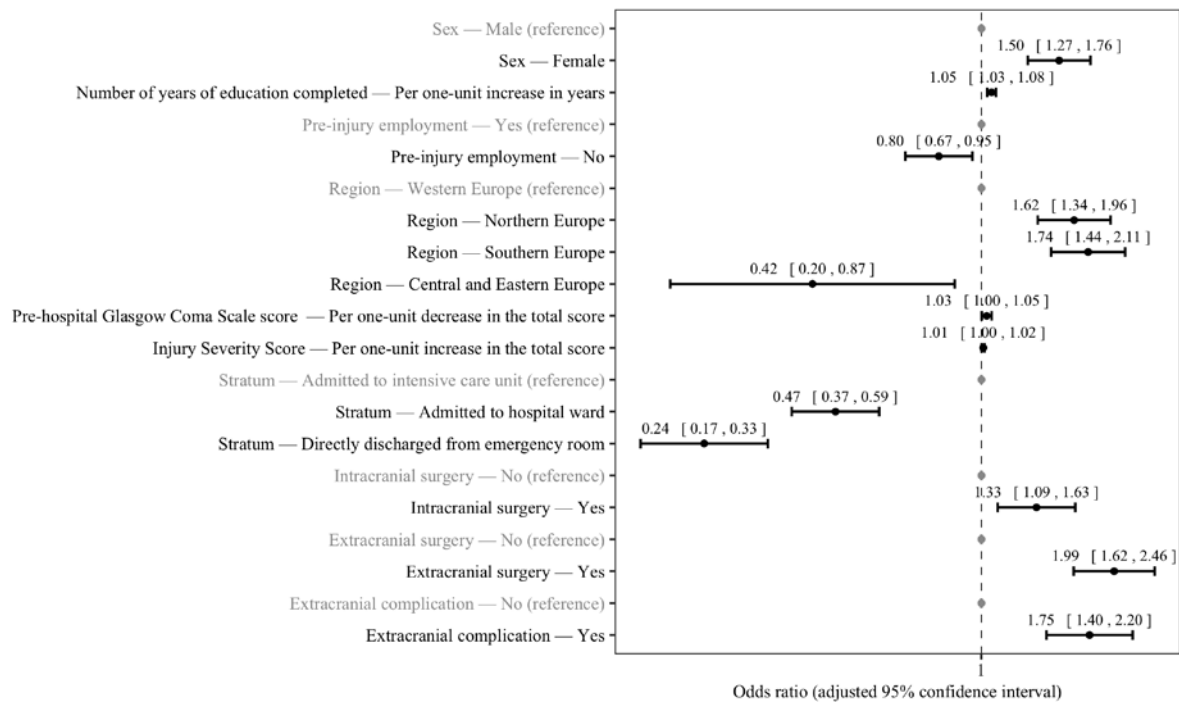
Sex — Male (reference)
Sex — Female
Number of years of education completed — Per one-unit increase in years
Pre-injury employment — Yes (reference)
Pre-injury employment — No
Region — Western Europe (reference)
Region — Northern Europe
Region — Southern Europe
Region — Central and Eastern Europe
Pre-hospital Glasgow Coma Scale score — Per one-unit decrease in the total score
Injury Severity Score — Per one-unit increase in the total score
Stratum — Admitted to intensive care unit (reference)
Stratum — Admitted to hospital ward
Stratum — Directly discharged from emergency room
Intracranial surgery — No (reference)
Intracranial surgery — Yes
Extracranial surgery — No (reference)
Extracranial surgery — Yes
Extracranial complication — No (reference)
Extracranial complication — Yes

1.50 [ 1.27 , 1.76 ]
1.05 [ 1.03 , 1.08 ]
0.80 [ 0.67 , 0.95 ]
1.62 [ 1.34 , 1.96 ]
1.74 [ 1.44 , 2.11 ]
0.42 [ 0.20 , 0.87 ]
1.03 [ 1.00 , 1.05 ]
1.01 [ 1.00 , 1.02 ]
0.47 [ 0.37 , 0.59 ]
0.24 [ 0.17 , 0.33 ]
1.33 [ 1.09 , 1.63 ]
1.99 [ 1.62 , 2.46 ]
1.75 [ 1.40 , 2.20 ]

Odds ratio (adjusted 95% confidence interval)